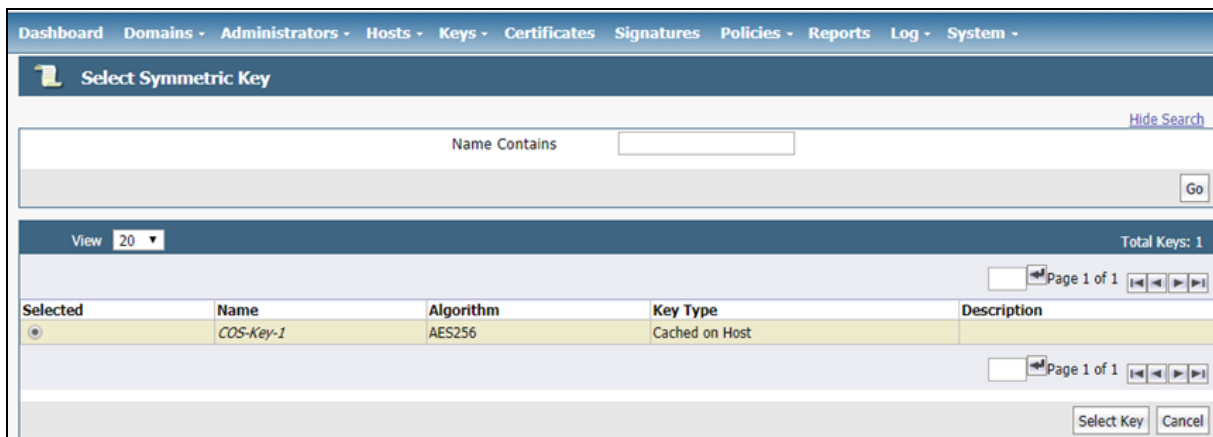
Dashboard Domains - Administrators - Hosts - Keys - Certificates Signatures Policies - Reports Log - System -

Select Symmetric Key

Hide Search

Name Contains

Go

View 20

Total Keys: 1

Page 1 of 1

| Selected | Name | Algorithm | Key Type | Description |
|---|---|---|---|---|
| | COS-Key-1 | AES256 | Cached on Host | |

Page 1 of 1

Select Key Cancel